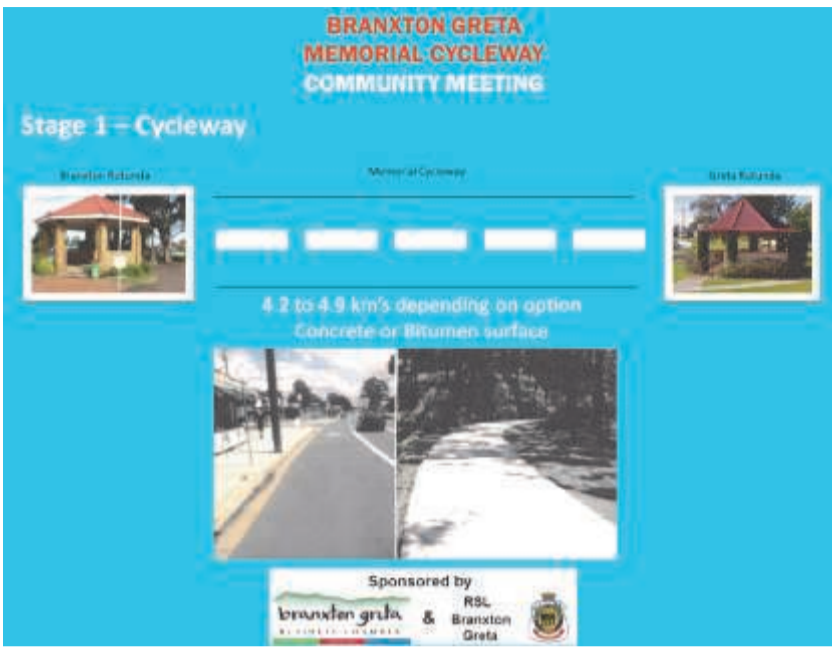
BRANXTON GRETA
MEMORIAL CYCLEWAY
COMMUNITY MEETING

Stage 1 – Cycleway

Branxton Rotunda

Memorial Cycleway

Greta Rotunda

4.2 to 4.9 km's depending on option
Concrete or Bitumen surface

Sponsored by
branxton greta
BUSINESS CHAMBER
&
RSL
Branxton
Greta